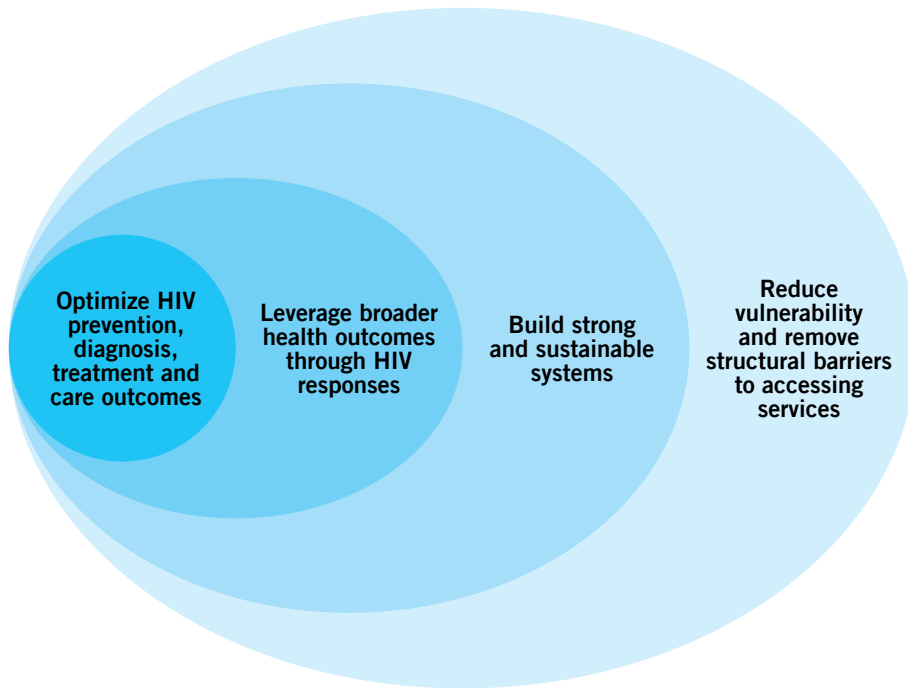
Optimize HIV prevention, diagnosis, treatment and care outcomes

Leverage broader health outcomes through HIV responses

Build strong and sustainable systems

Reduce vulnerability and remove structural barriers to accessing services